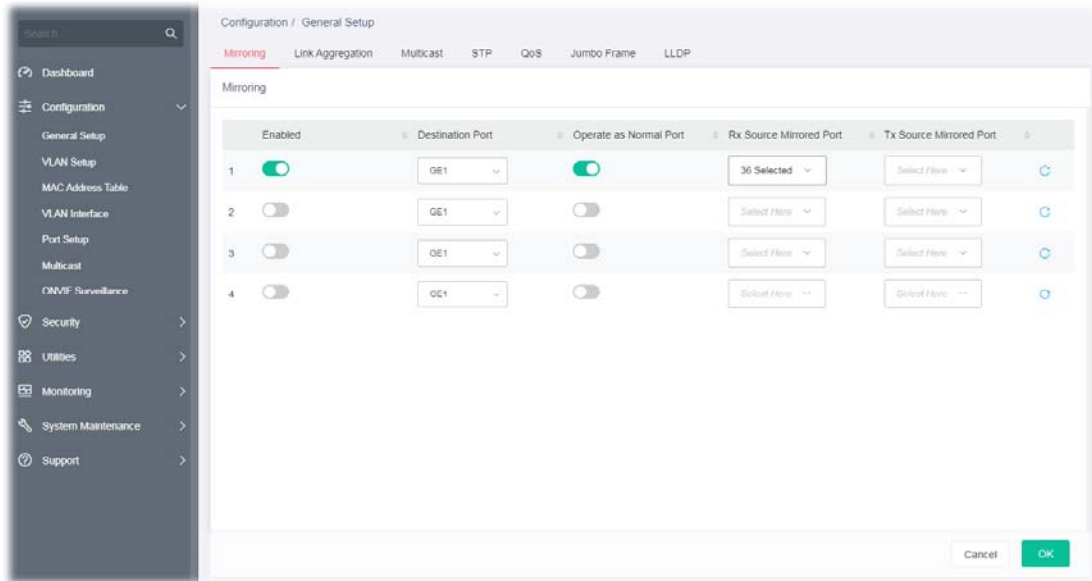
Search

Dashboard

Configuration

General Setup

VLAN Setup

MAC Address Table

VLAN Interface

Port Setup

Multicast

ONVIF Surveillance

Security

Utilities

Monitoring

System Maintenance

Support

Configuration / General Setup

Mirroring Link Aggregation Multicast STP QoS Jumbo Frame LLDP

Mirroring

| | Enabled | Destination Port | Operate as Normal Port | Rx Source Mirrored Port | Tx Source Mirrored Port | |
|---|---|---|---|---|---|---|
| 1 | | GE1 | | 36 Selected | Select Here | |
| 2 | | GE1 | | Select Here | Select Here | |
| 3 | | GE1 | | Select Here | Select Here | |
| 4 | | GE1 | | Select Here | Select Here | |

Cancel OK